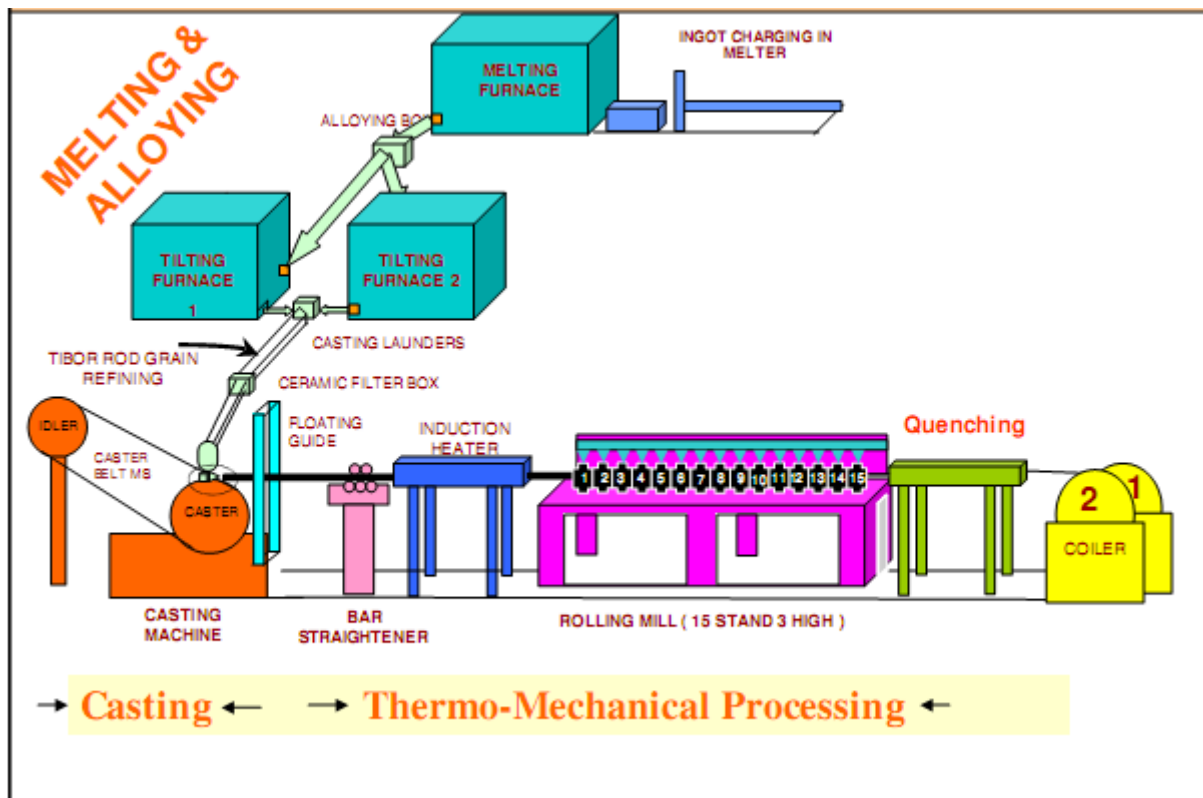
MELTING & ALLOYING

INGOT CHARGING IN MELTER

MELTING FURNACE

ALLOYING BO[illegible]

TILTING FURNACE 1

TILTING FURNACE 2

CASTING LAUNDERS

TIBOR ROD GRAIN REFINING

CERAMIC FILTER BOX

IDLER

CASTER BELT MS

CASTER

FLOATING GUIDE

INDUCTION HEATER

Quenching

1 2 3 4 5 6 7 8 9 10 11 12 13 14 15

2 1

COILER

CASTING MACHINE

BAR STRAIGHTENER

ROLLING MILL ( 15 STAND 3 HIGH )

→ Casting ← → Thermo-Mechanical Processing ←